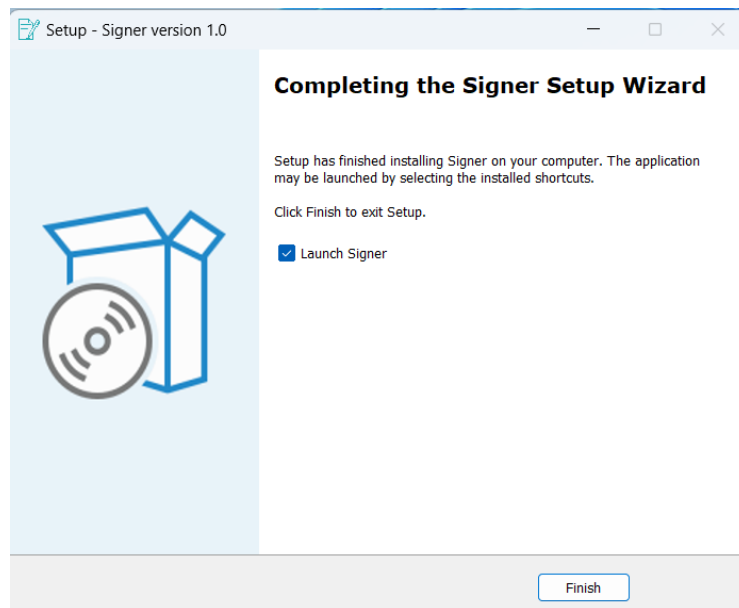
Setup - Signer version 1.0

Completing the Signer Setup Wizard

Setup has finished installing Signer on your computer. The application may be launched by selecting the installed shortcuts.

Click Finish to exit Setup.

Launch Signer

Finish